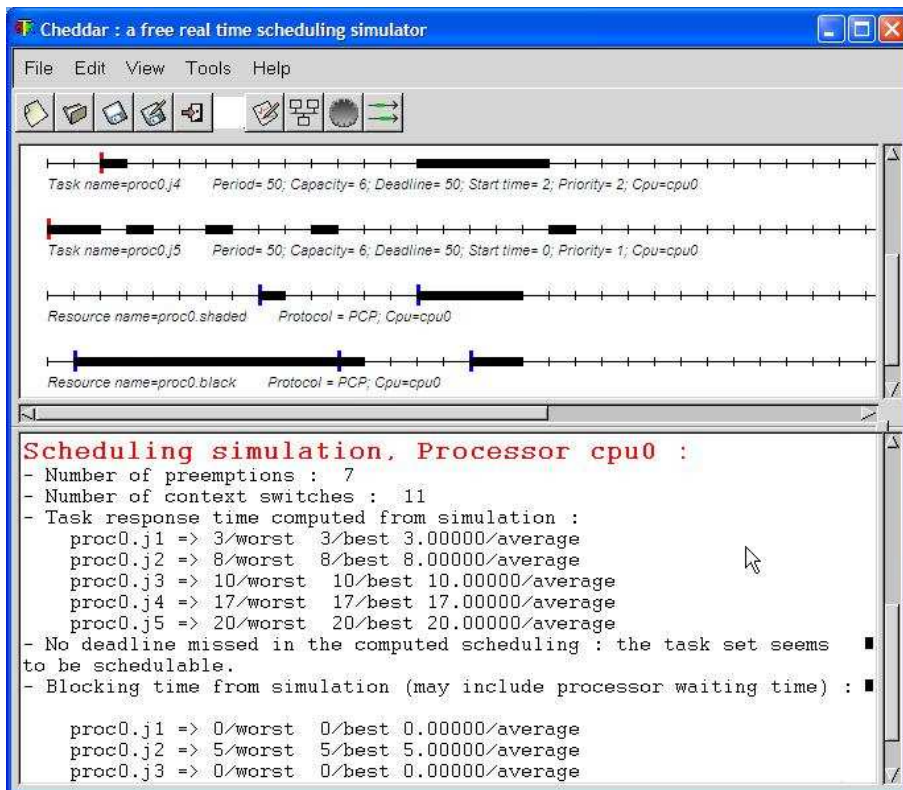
Cheddar : a free real time scheduling simulator

File Edit View Tools Help

Task name=proc0.j4 Period= 50; Capacity= 6; Deadline= 50; Start time= 2; Priority= 2; Cpu=cpu0

Task name=proc0.j5 Period= 50; Capacity= 6; Deadline= 50; Start time= 0; Priority= 1; Cpu=cpu0

Resource name=proc0.shaded Protocol = PCP; Cpu=cpu0

Resource name=proc0.black Protocol = PCP; Cpu=cpu0

Scheduling simulation, Processor cpu0 :
- Number of preemptions : 7
- Number of context switches : 11
- Task response time computed from simulation :
proc0.j1 => 3/worst 3/best 3.00000/average
proc0.j2 => 8/worst 8/best 8.00000/average
proc0.j3 => 10/worst 10/best 10.00000/average
proc0.j4 => 17/worst 17/best 17.00000/average
proc0.j5 => 20/worst 20/best 20.00000/average
- No deadline missed in the computed scheduling : the task set seems to be schedulable.
- Blocking time from simulation (may include processor waiting time) :

proc0.j1 => 0/worst 0/best 0.00000/average
proc0.j2 => 5/worst 5/best 5.00000/average
proc0.j3 => 0/worst 0/best 0.00000/average